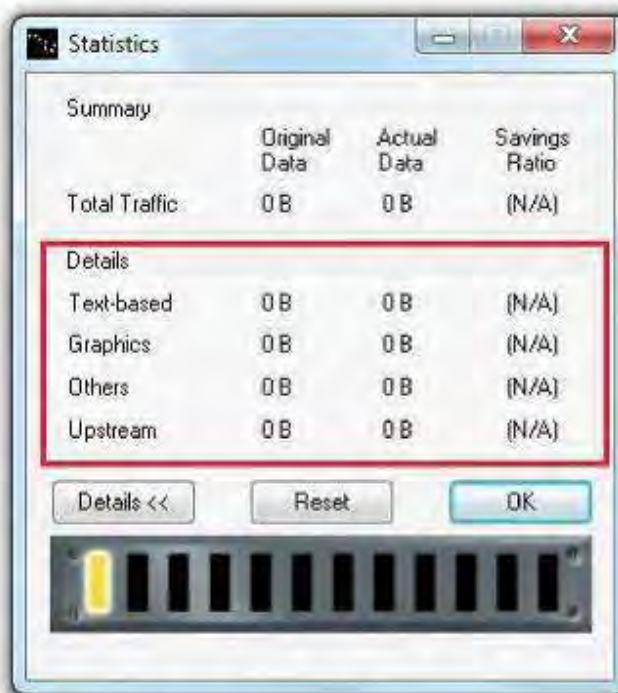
Statistics

Summary

| | Original Data | Actual Data | Savings Ratio |
|---|---|---|---|
| Total Traffic | 0 B | 0 B | (N/A) |

Details

| | | | |
|---|---|---|---|
| Text-based | 0 B | 0 B | (N/A) |
| Graphics | 0 B | 0 B | (N/A) |
| Others | 0 B | 0 B | (N/A) |
| Upstream | 0 B | 0 B | (N/A) |

Details <<

Reset

OK